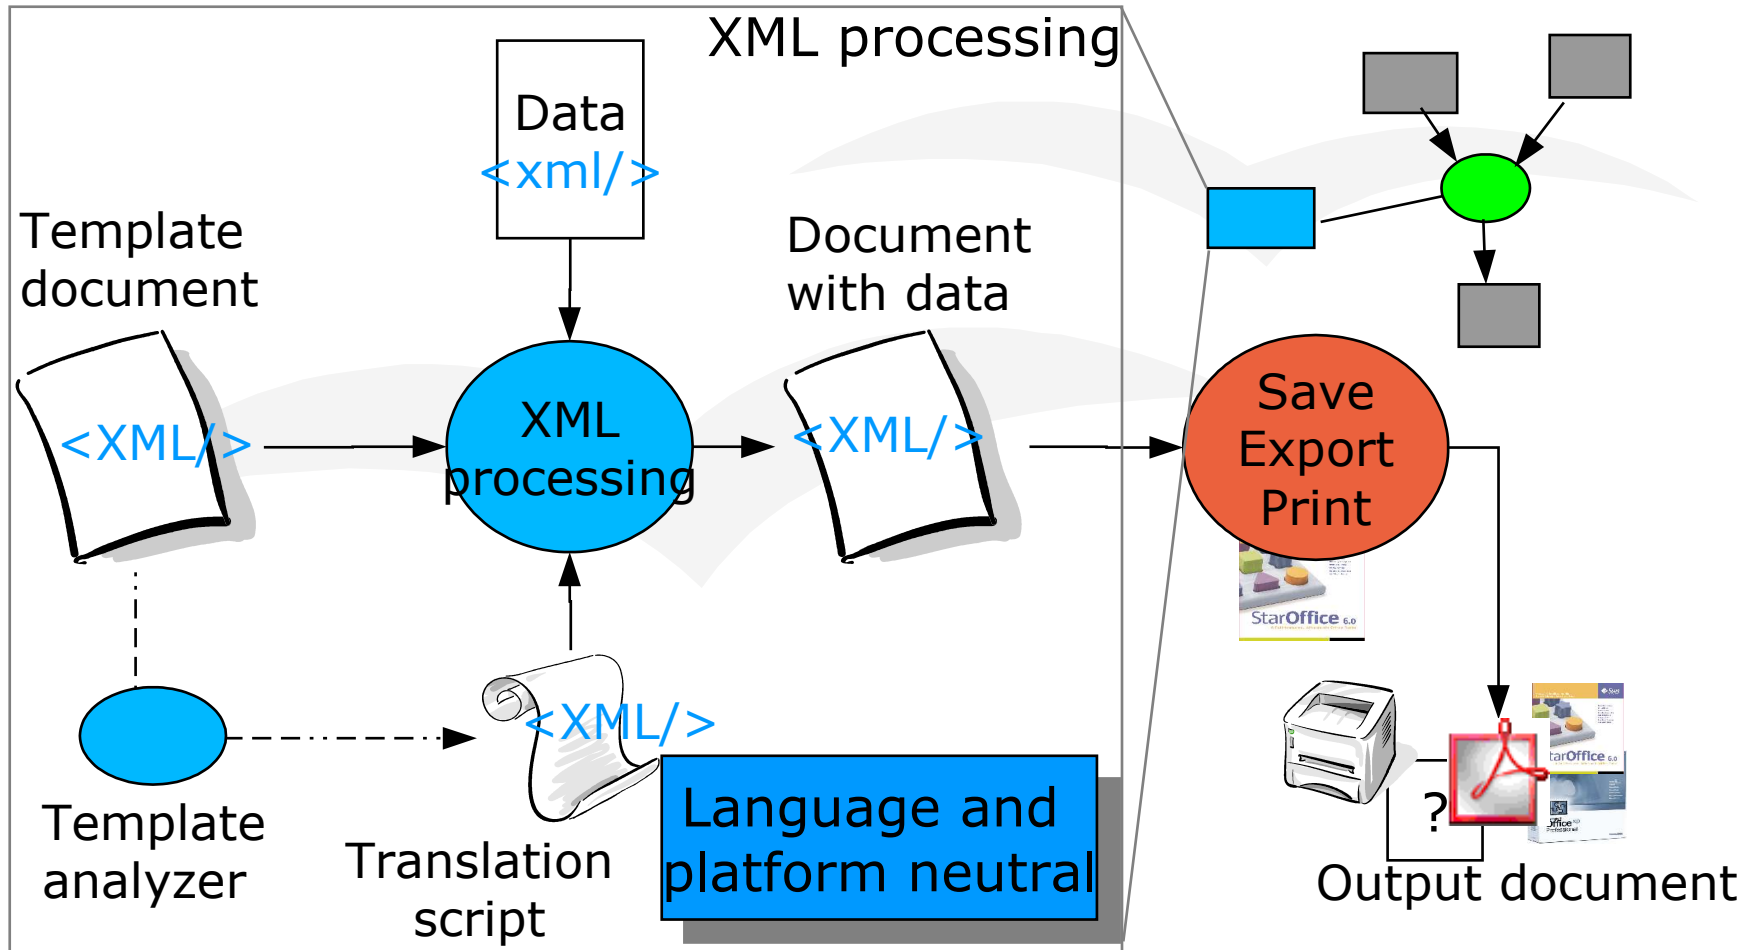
XML processing

Data
<xml/>

Template document

<XML/>

XML processing

Document with data

<XML/>

Save Export Print

StarOffice 6.0

Template analyzer

<XML/>

Translation script

Language and platform neutral

?

tarOffice 6.0

Output document